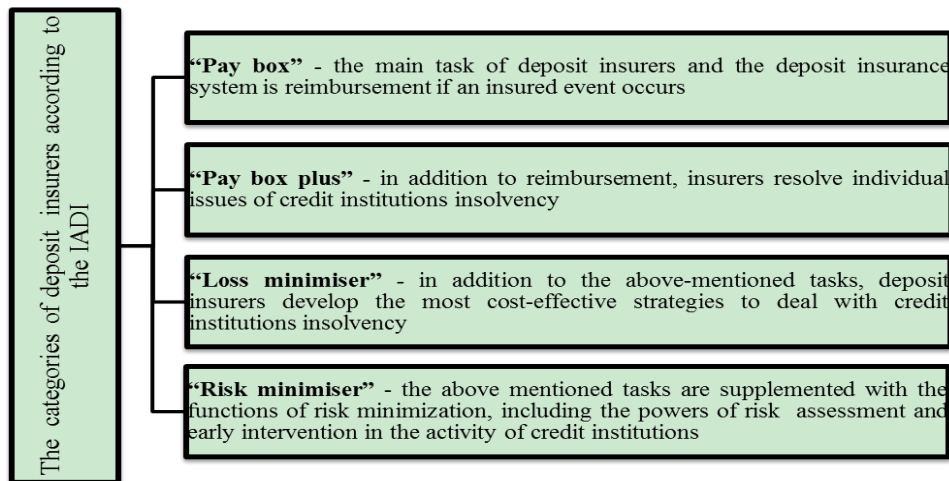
The categories of deposit insurers according to the IADI

**"Pay box"** - the main task of deposit insurers and the deposit insurance system is reimbursement if an insured event occurs

**"Pay box plus"** - in addition to reimbursement, insurers resolve individual issues of credit institutions insolvency

**"Loss minimiser"** - in addition to the above-mentioned tasks, deposit insurers develop the most cost-effective strategies to deal with credit institutions insolvency

**"Risk minimiser"** - the above mentioned tasks are supplemented with the functions of risk minimization, including the powers of risk assessment and early intervention in the activity of credit institutions